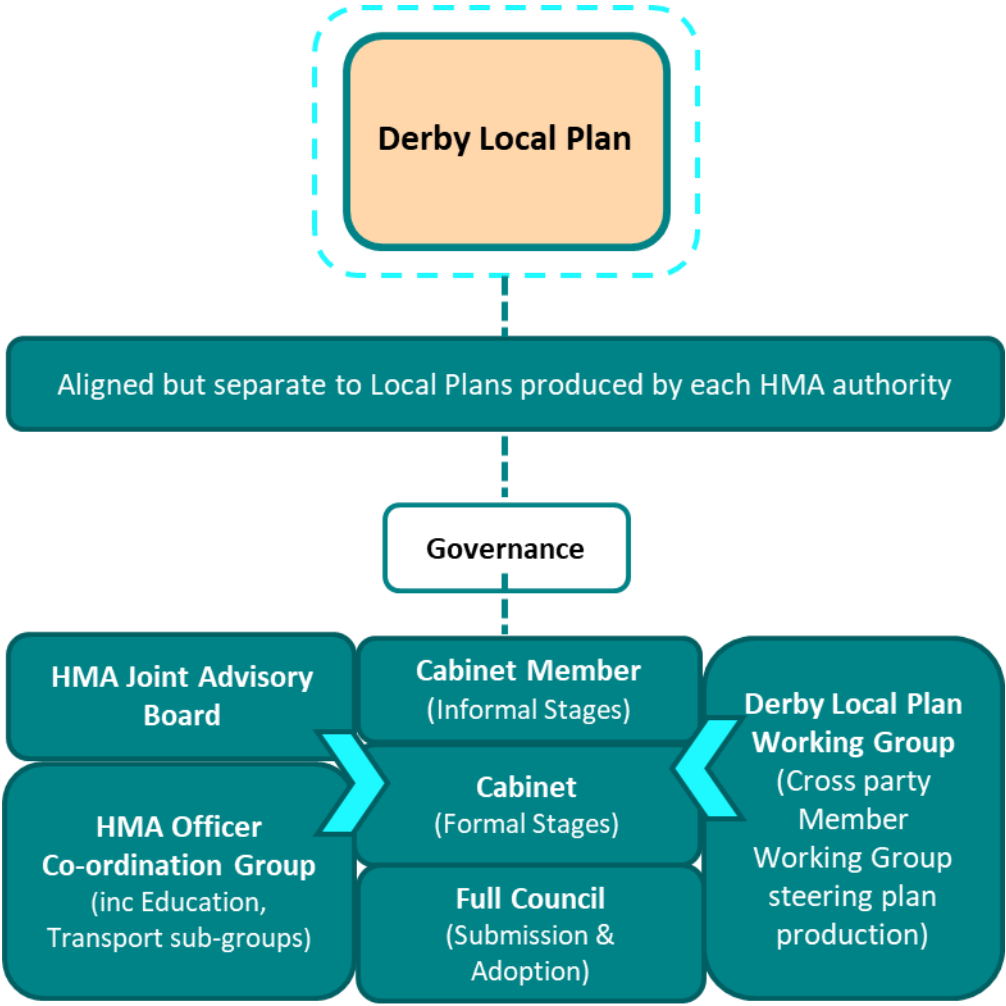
Derby Local Plan

Aligned but separate to Local Plans produced by each HMA authority

Governance

HMA Joint Advisory Board

HMA Officer Co-ordination Group (inc Education, Transport sub-groups)

Cabinet Member (Informal Stages)

Cabinet (Formal Stages)

Full Council (Submission & Adoption)

Derby Local Plan Working Group (Cross party Member Working Group steering plan production)